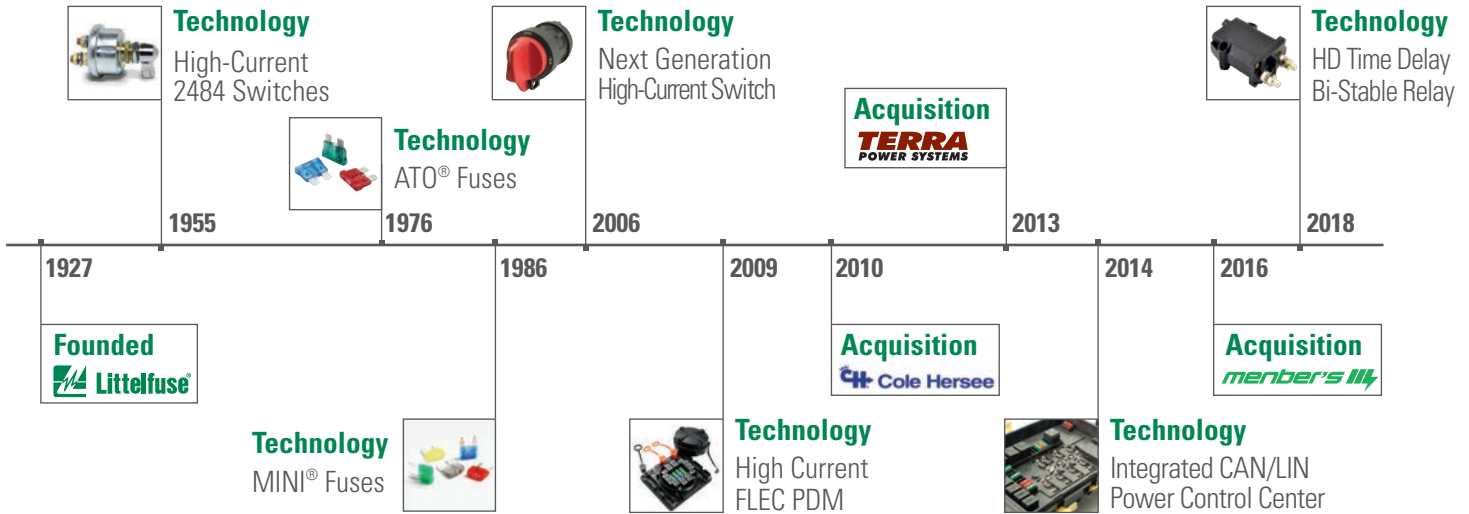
Technology
High-Current
2484 Switches

1955

Technology
ATO® Fuses

1976

Technology
Next Generation
High-Current Switch

2006

Acquisition
TERRA
POWER SYSTEMS

2013

Technology
HD Time Delay
Bi-Stable Relay

2018

1927

Founded
Littelfuse®

1986

Technology
MINI® Fuses

2009

Technology
High Current
FLEC PDM

2010

Acquisition
CH Cole Hersee

2014

Technology
Integrated CAN/LIN
Power Control Center

2016

Acquisition
menber's